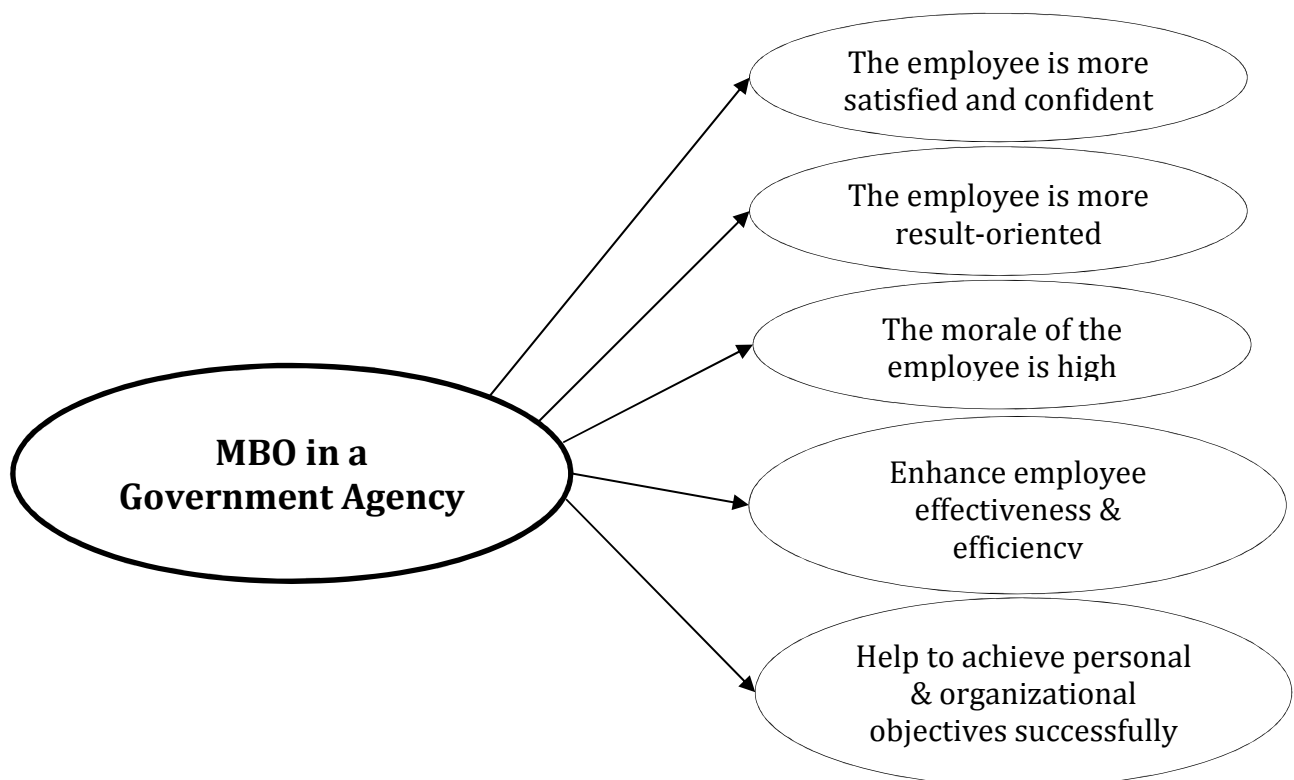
MBO in a Government Agency

The employee is more satisfied and confident

The employee is more result-oriented

The morale of the employee is high

Enhance employee effectiveness & efficiency

Help to achieve personal & organizational objectives successfully